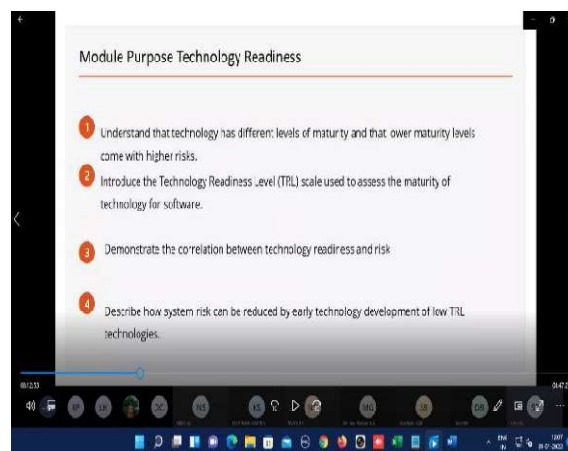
Module Purpose Technology Readiness

1 Understand that technology has different levels of maturity and that lower maturity levels come with higher risks.

2 Introduce the Technology Readiness Level (TRL) scale used to assess the maturity of technology for software.

3 Demonstrate the correlation between technology readiness and risk

4 Describe how system risk can be reduced by early technology development of low TRL technologies.

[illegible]

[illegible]

KP LH DC NS KS MG SR DB

ENG IN

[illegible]